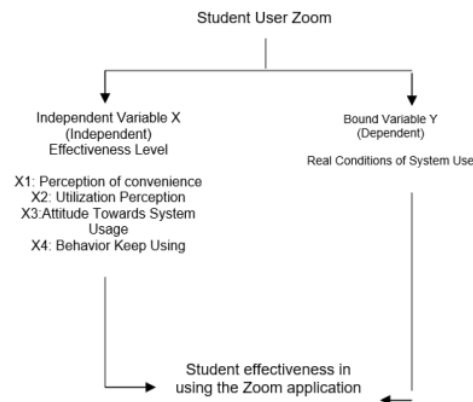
Student User Zoom

Independent Variable X
(Independent)
Effectiveness Level

X1: Perception of convenience
X2: Utilization Perception
X3:Attitude Towards System Usage
X4: Behavior Keep Using

Bound Variable Y
(Dependent)

Real Conditions of System Use

Student effectiveness in using the Zoom application